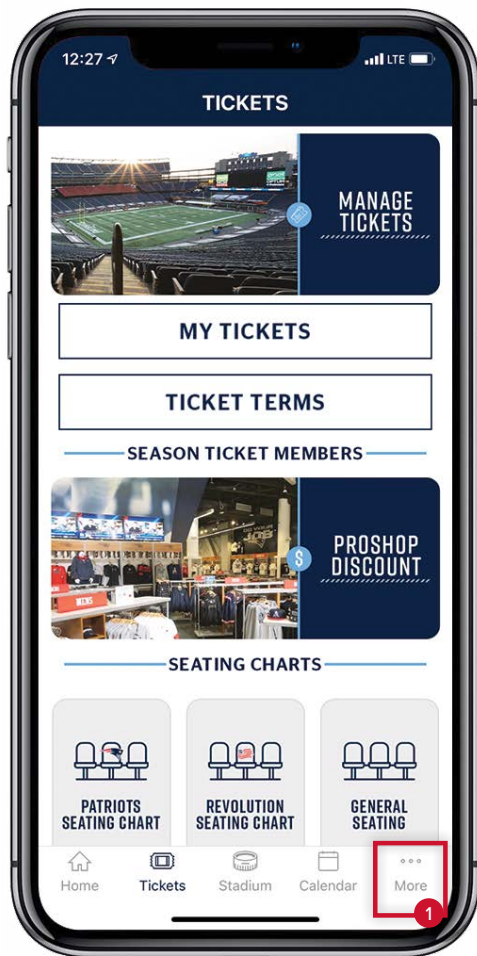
12:27 LTE

TICKETS

MANAGE TICKETS

MY TICKETS

TICKET TERMS

SEASON TICKET MEMBERS

PROSHOP DISCOUNT

SEATING CHARTS

PATRIOTS SEATING CHART

REVOLUTION SEATING CHART

GENERAL SEATING

Home Tickets Stadium Calendar More

1